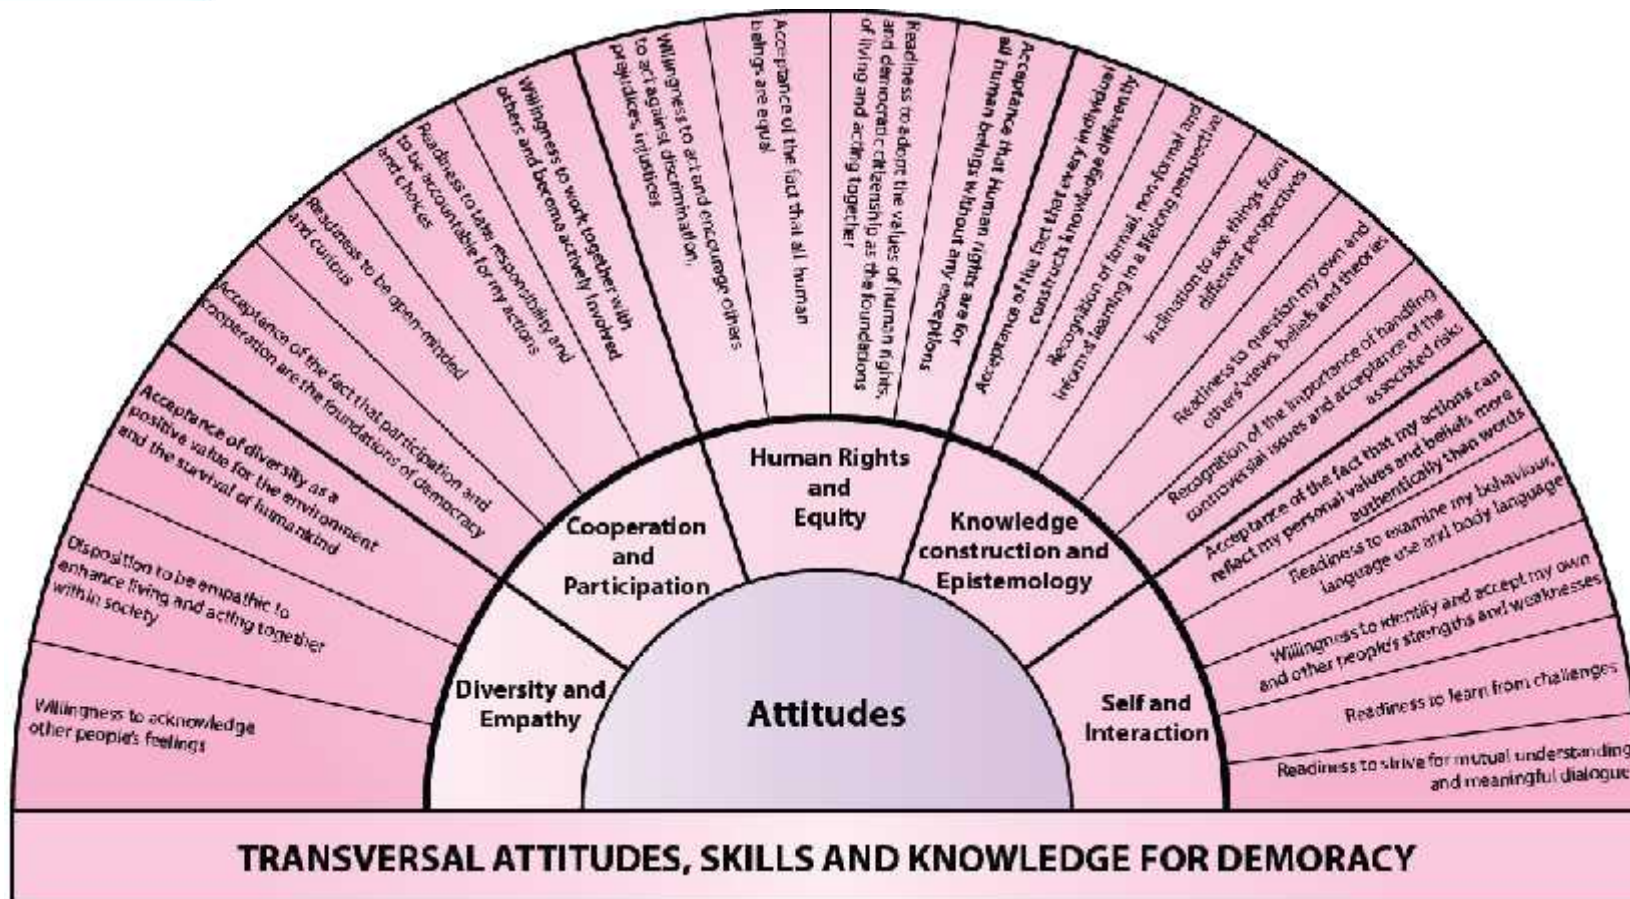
Attitudes

Diversity and Empathy

Cooperation and Participation

Human Rights and Equity

Knowledge construction and Epistemology

Self and Interaction

Willingness to acknowledge other people's feelings

Disposition to be empathic to enhance living and acting together within society

Acceptance of diversity as a positive value for the environment and the survival of humankind

Acceptance of the fact that participation and cooperation are the foundations of democracy

Readiness to be open-minded and curious

Readiness to take responsibility and to be accountable for my actions and choices

Willingness to work together with others and become actively involved

Willingness to act and encourage others to act against discrimination, prejudices, injustices

Acceptance of the fact that all human beings are equal

Readiness to adopt the values of human rights, and democratic citizenship as the foundations of living and acting together

Acceptance that human rights are for all human beings without any exceptions

Acceptance of the fact that every individual constructs knowledge differently

Recognition of formal, non-formal and informal learning in a lifelong perspective

Inclination to see things from different perspectives

Readiness to question my own and others' views, beliefs and theories

Recognition of the importance of handling controversial issues and acceptance of the associated risks

Acceptance of the fact that my actions can reflect my personal values and beliefs more authentically than words

Readiness to examine my behaviour, language use and body language

Willingness to identify and accept my own and other people's strengths and weaknesses

Readiness to learn from challenges

Readiness to strive for mutual understanding and meaningful dialogue

TRANSVERSAL ATTITUDES, SKILLS AND KNOWLEDGE FOR DEMORACY